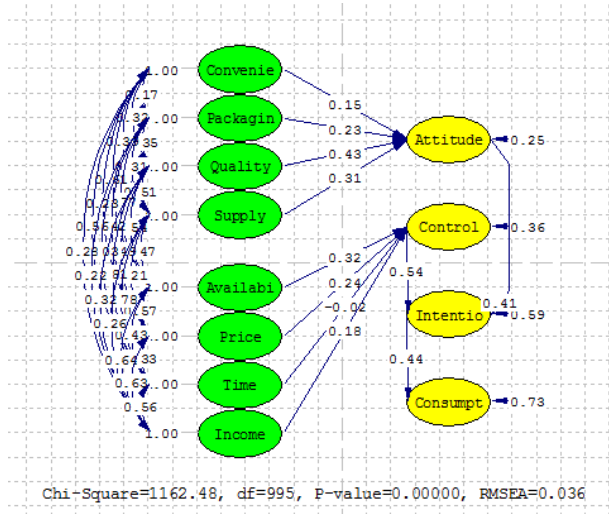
1.00 Convenie
0.17
0.32 1.00 Packagin
0.35
0.31 1.00 Quality
0.51
0.28 1.00 Supply
0.51
0.36
0.47
0.28
0.22 0.21
0.32 0.78 1.00 Availabi
0.26 0.57
0.43 1.00 Price
0.64 0.33
0.63 1.00 Time
0.56
1.00 Income

0.15
0.23
0.43
0.31
Attitude 0.25

0.32
0.24
-0.02
0.18
Control 0.36

0.54
0.41
Intentio 0.59

0.44
Consumpt 0.73

Chi-Square=1162.48, df=995, P-value=0.00000, RMSEA=0.036